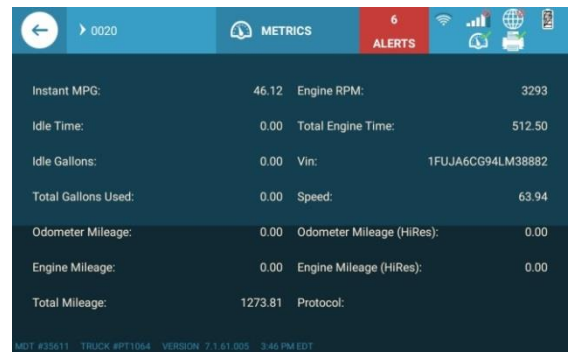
› 0020

METRICS

6
ALERTS

| | | | |
|---|---|---|---|
| Instant MPG: | 46.12 | Engine RPM: | 3293 |
| Idle Time: | 0.00 | Total Engine Time: | 512.50 |
| Idle Gallons: | 0.00 | Vin: | 1FUJA6CG94LM38882 |
| Total Gallons Used: | 0.00 | Speed: | 63.94 |
| Odometer Mileage: | 0.00 | Odometer Mileage (HiRes): | 0.00 |
| Engine Mileage: | 0.00 | Engine Mileage (HiRes): | 0.00 |
| Total Mileage: | 1273.81 | Protocol: | |

MDT #35611 TRUCK #PT1064 VERSION 7.1.61.005 3:46 PM EDT